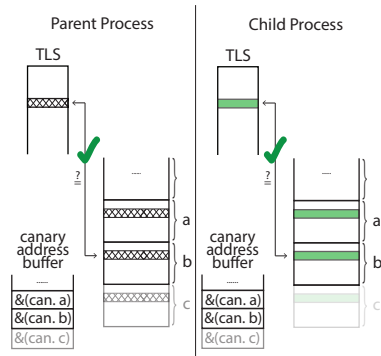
Parent Process

TLS

?
=

.....

a

b

c

canary address buffer

.....

&(can. a)

&(can. b)

&(can. c)

Child Process

TLS

?
=

.....

a

b

canary address buffer

.....

&(can. a)

&(can. b)

&(can. c)